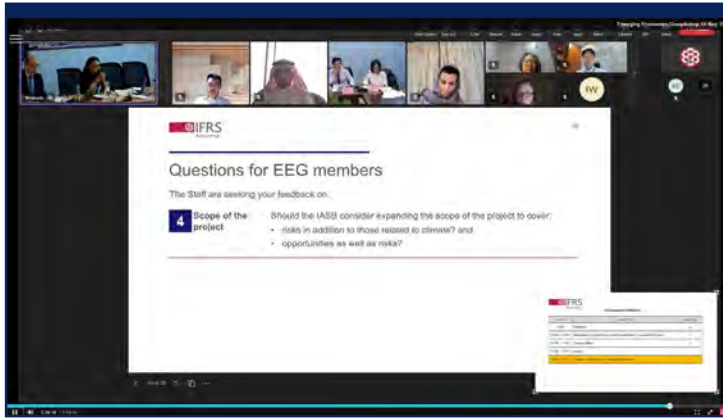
Emerging Economies Group 10 May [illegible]

IFRS

Questions for EEG members

The Staff are seeking your feedback on:

4 Scope of the project

Should the IASB consider expanding the scope of the project to cover:
• risks in addition to those related to climate? and
• opportunities as well as risks?

IW

IFRS